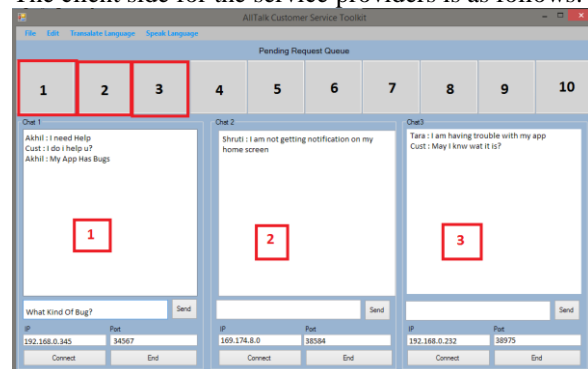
The client side for the service providers is as follows:

AllTalk Customer Service Toolkit

File Edit Translate Language Speak Language

Pending Request Queue

1 2 3 4 5 6 7 8 9 10

Chat 1

Akhil : I need Help
Cust : I do i help u?
Akhil : My App Has Bugs

1

What Kind Of Bug?

Send

IP
192.168.0.345

Port
34567

Connect End

Chat 2

Shruti : I am not getting notification on my home screen

2

Send

IP
169.174.8.0

Port
38584

Connect End

Chat3

Tara : I am having trouble with my app
Cust : May I knw wat it is?

3

Send

IP
192.168.0.232

Port
38975

Connect End